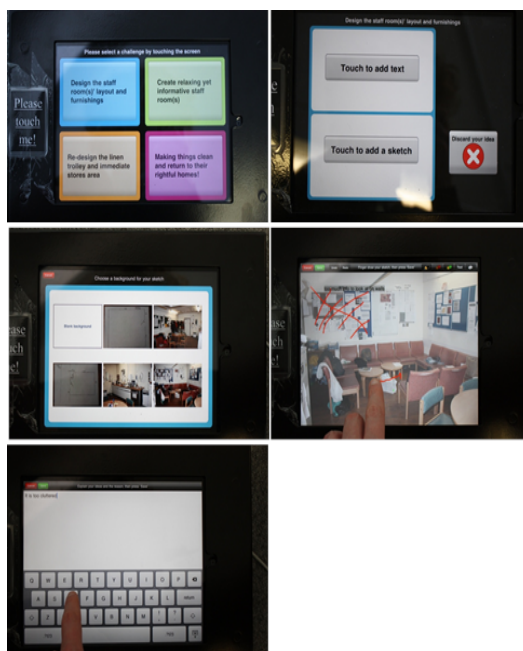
Please select a challenge by touching the screen

Design the staff room(s)' layout and furnishings

Create relaxing yet informative staff room(s)

Re-design the linen trolley and immediate stores area

Making things clean and return to their rightful homes!

Please touch me!

Design the staff room(s)' layout and furnishings

Touch to add text

Touch to add a sketch

Discard your idea

Choose a background for your sketch

Blank background

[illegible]

It is too cluttered

Q W E R T Y U I O P
A S D F G H J K L
Z X C V B N M